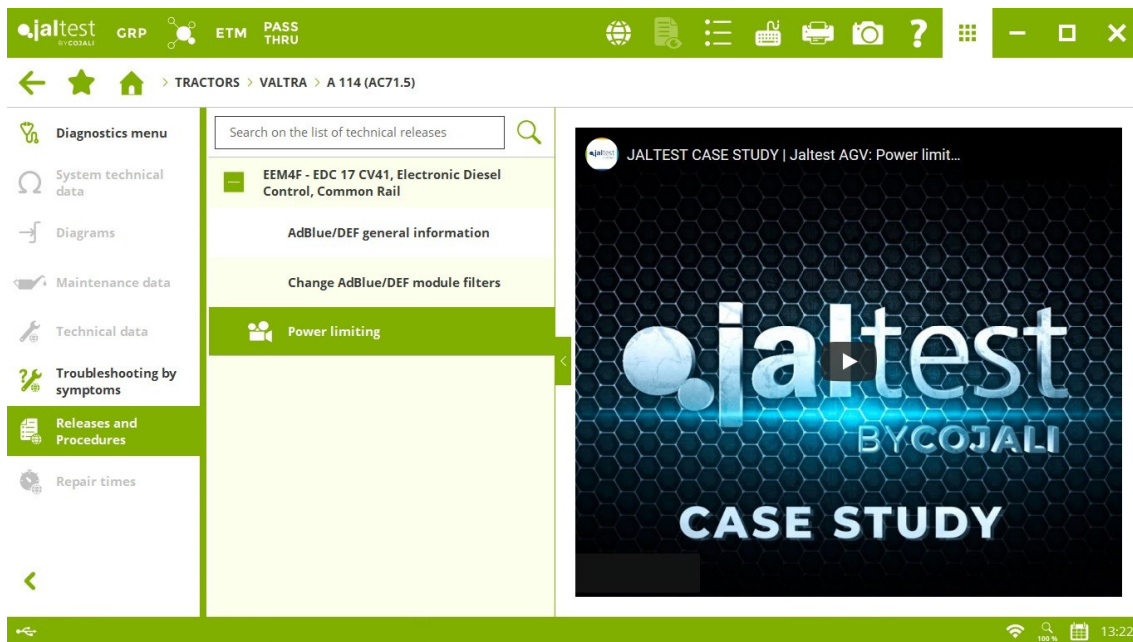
jaltest BYCOJALI GRP ETM PASS THRU

TRACTORS > VALTRA > A 114 (AC71.5)

Diagnostics menu

System technical data

Diagrams

Maintenance data

Technical data

Troubleshooting by symptoms

Releases and Procedures

Repair times

Search on the list of technical releases

EEM4F - EDC 17 CV41, Electronic Diesel Control, Common Rail

AdBlue/DEF general information

Change AdBlue/DEF module filters

Power limiting

jaltest JALTEST CASE STUDY | Jaltest AGV: Power limit...

jaltest BYCOJALI

CASE STUDY

100 %

13:22